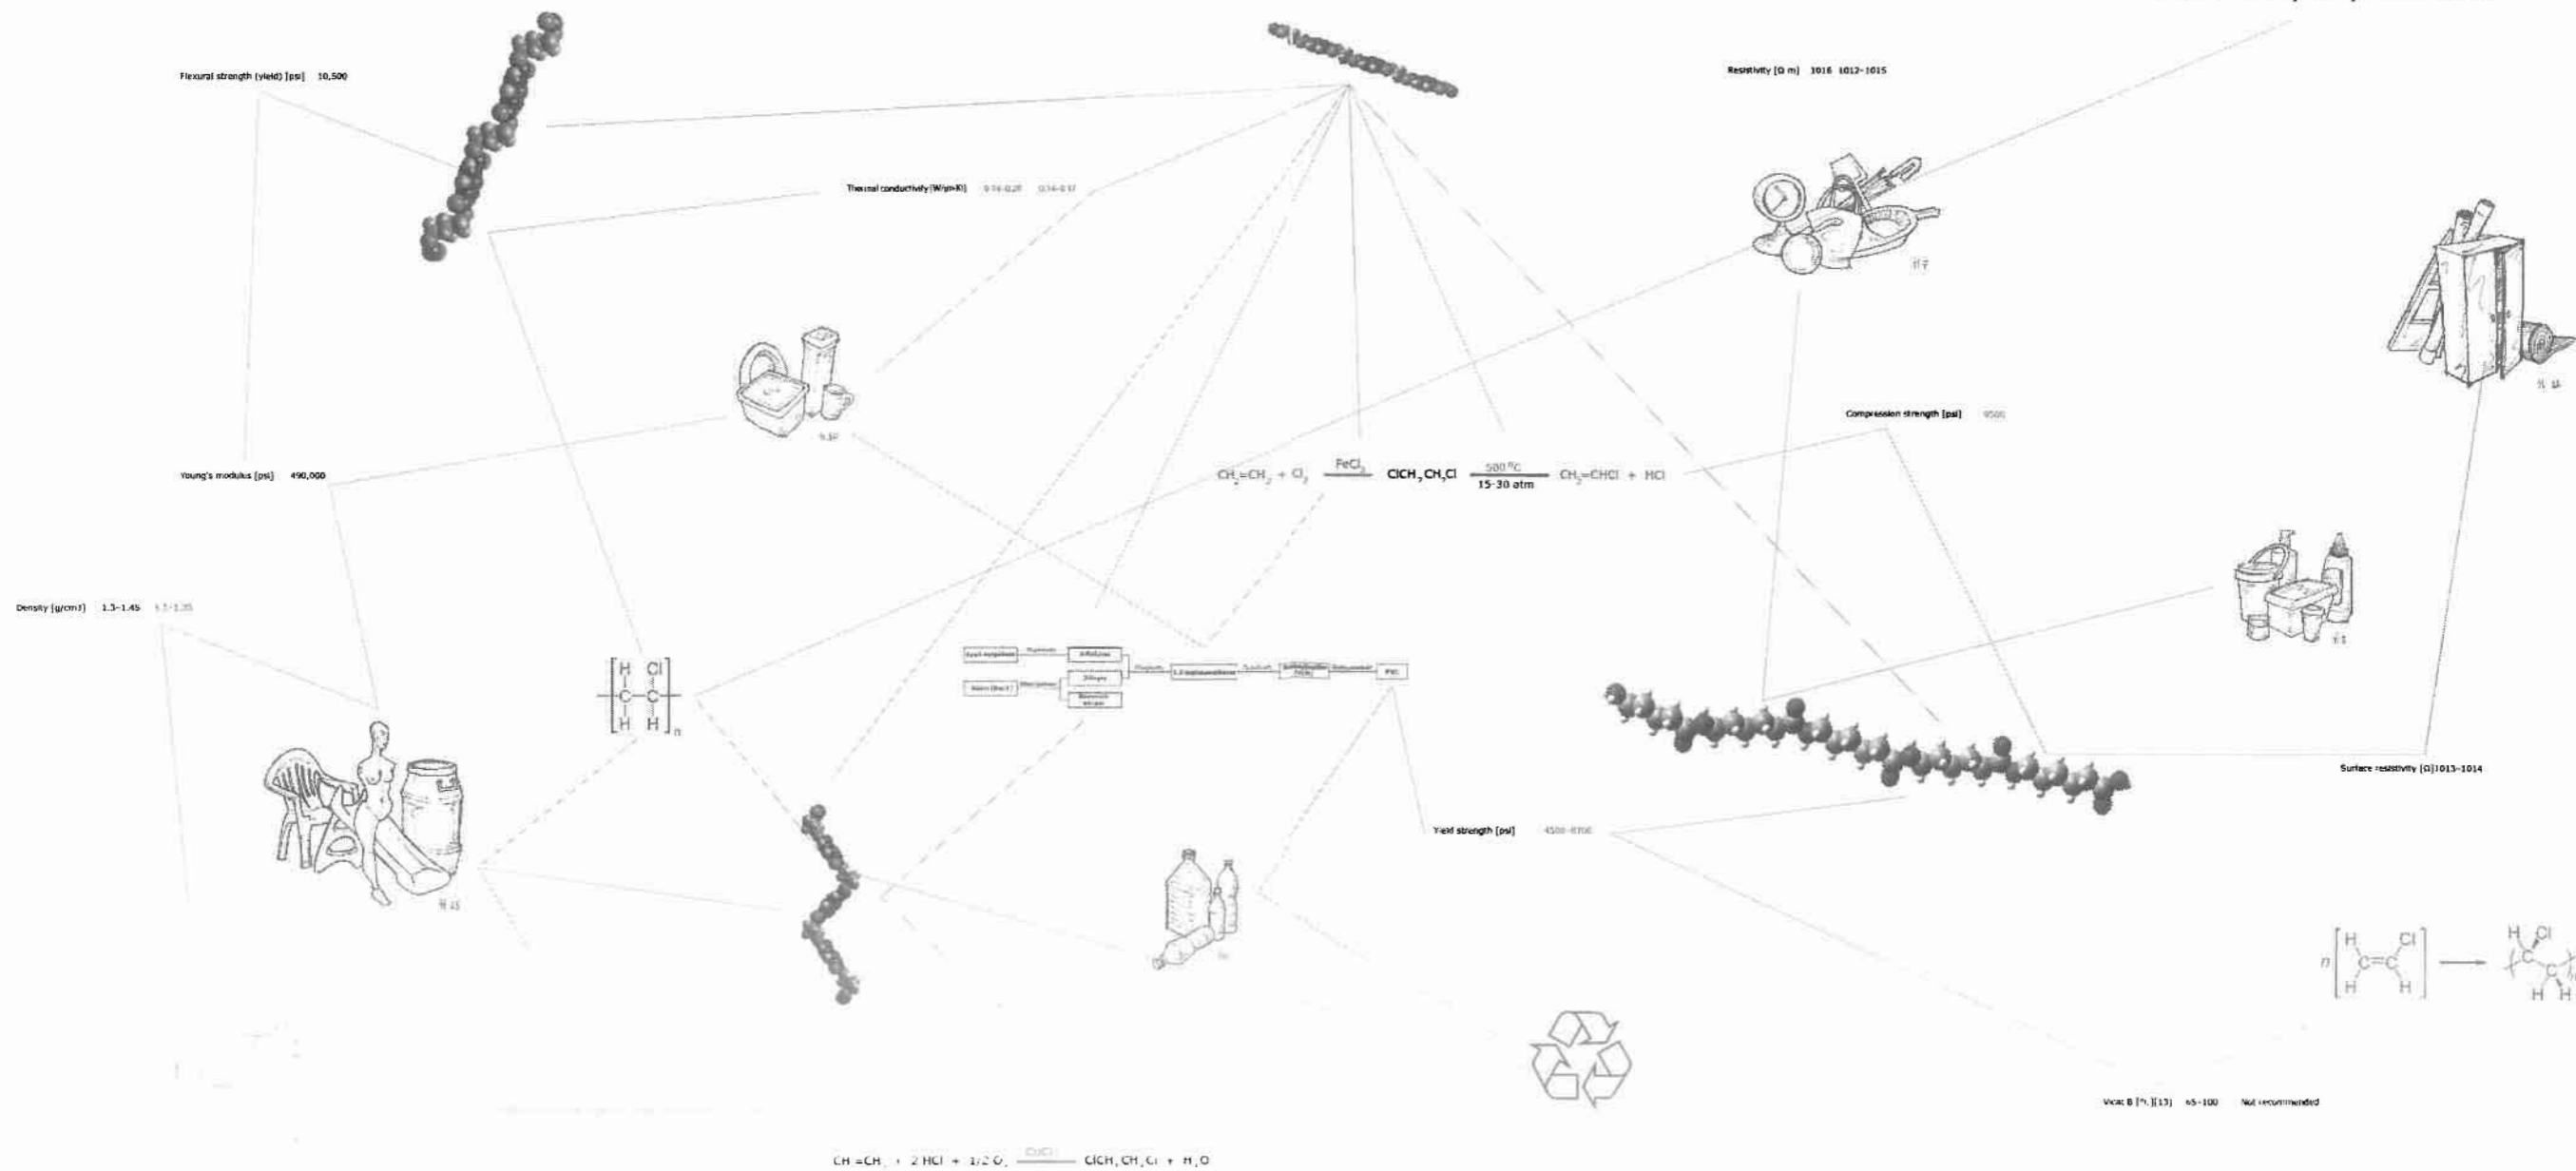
Flexural strength (yield) [psi] 10,500

Thermal conductivity [W/(m·K)] 0.14-0.28 0.14-0.17

Resistivity [Ω m] 1016 1012-1015

Young's modulus [psi] 490,000

Compression strength [psi] 9500

$CH_2{=}CH_2 + Cl_2 \xrightarrow{FeCl_3} ClCH_2CH_2Cl \xrightarrow[15\text{-}30\ atm]{500\ ^\circ C} CH_2{=}CHCl + HCl$

Density [g/cm3] 1.3-1.45 1.1-1.35

Surface resistivity [Ω] 1013-1014

Yield strength [psi] 4500-8700

Vicat B [°C][13] 65-100 Not recommended

$CH_2{=}CH_2 + 2\,HCl + 1/2\,O_2 \xrightarrow{CuCl_2} ClCH_2CH_2Cl + H_2O$